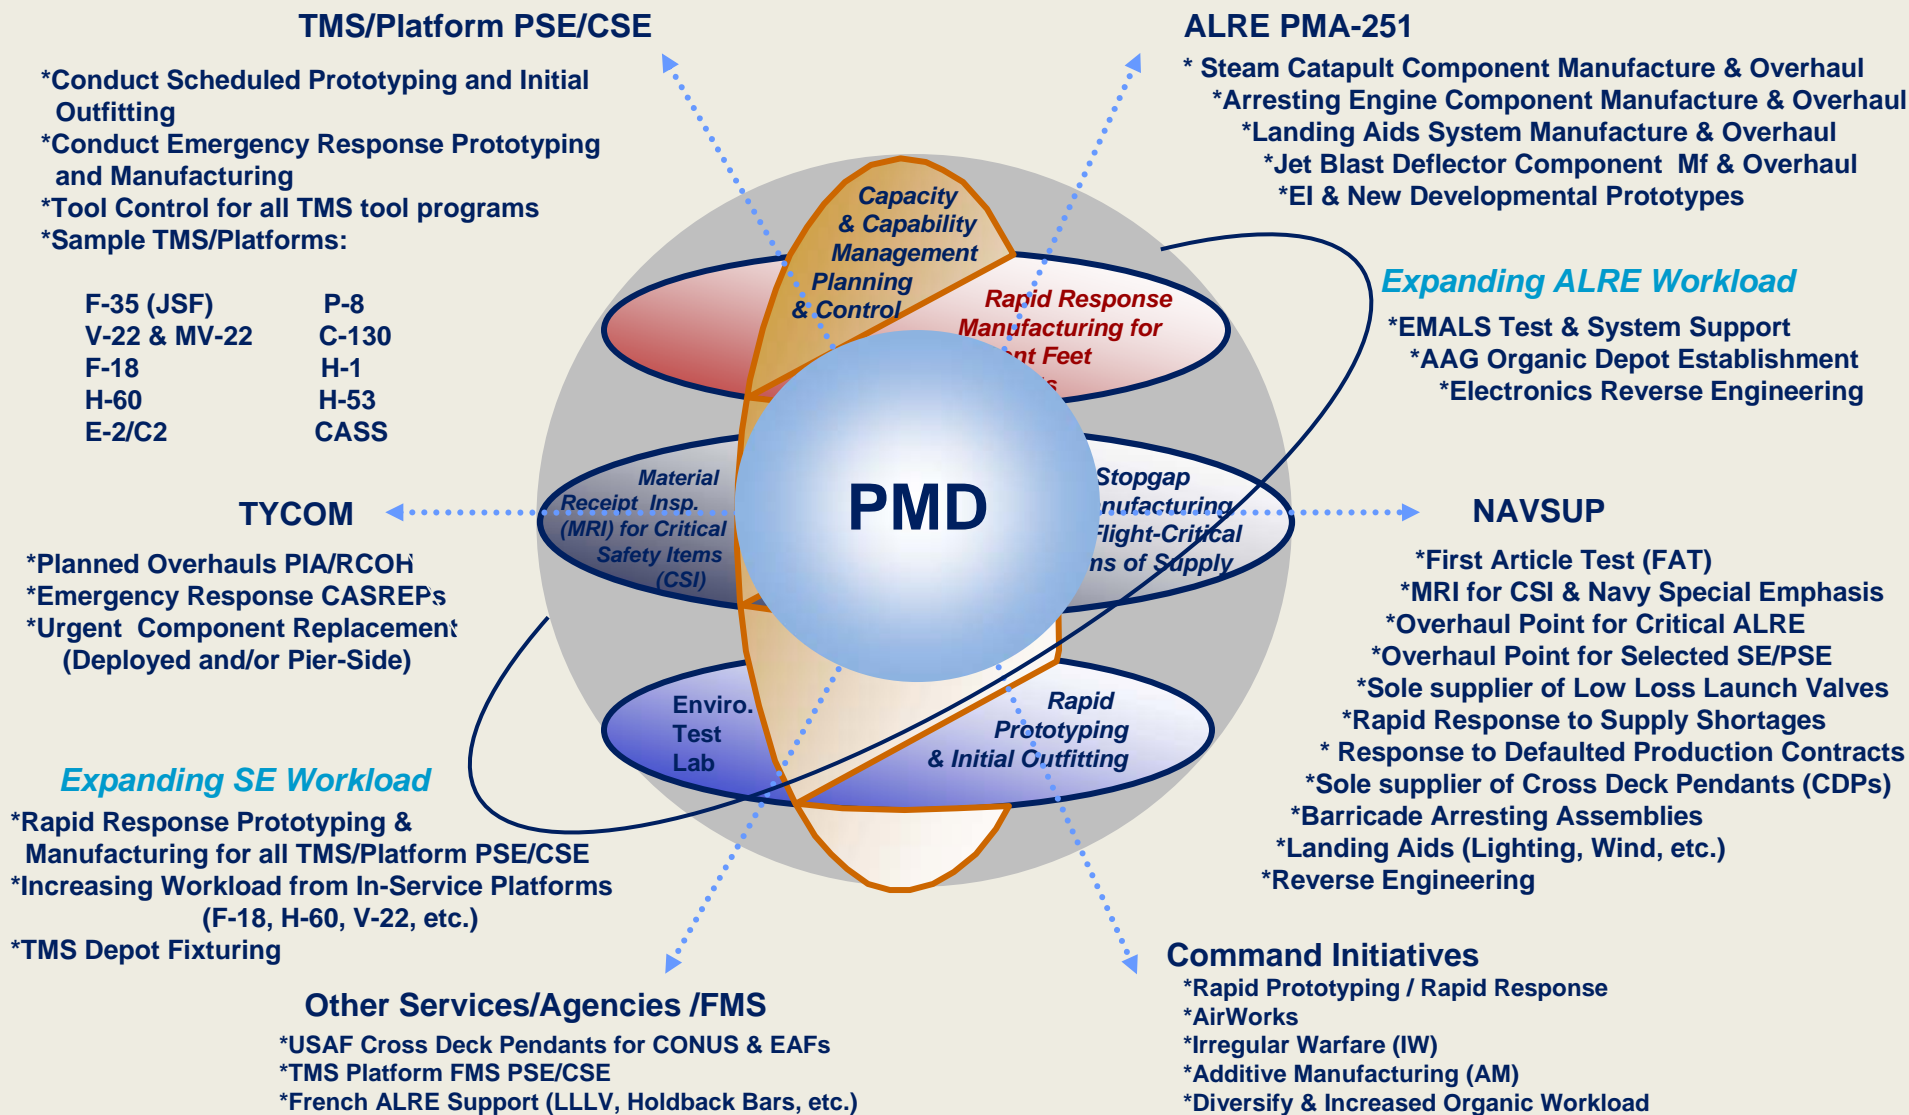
TMS/Platform PSE/CSE

*Conduct Scheduled Prototyping and Initial Outfitting
*Conduct Emergency Response Prototyping and Manufacturing
*Tool Control for all TMS tool programs
*Sample TMS/Platforms:

| | |
|---|---|
| F-35 (JSF) | P-8 |
| V-22 & MV-22 | C-130 |
| F-18 | H-1 |
| H-60 | H-53 |
| E-2/C2 | CASS |

ALRE PMA-251

* Steam Catapult Component Manufacture & Overhaul
*Arresting Engine Component Manufacture & Overhaul
*Landing Aids System Manufacture & Overhaul
*Jet Blast Deflector Component Mf & Overhaul
*EI & New Developmental Prototypes

Expanding ALRE Workload

*EMALS Test & System Support
*AAG Organic Depot Establishment
*Electronics Reverse Engineering

Capacity & Capability Management Planning & Control

Rapid Response Manufacturing for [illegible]nt Feet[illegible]

Material Receipt Insp. (MRI) for Critical Safety Items (CSI)

PMD

Stopgap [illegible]nufacturing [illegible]Flight-Critical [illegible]ns of Supply

Enviro. Test Lab

Rapid Prototyping & Initial Outfitting

TYCOM

*Planned Overhauls PIA/RCOH
*Emergency Response CASREPs
*Urgent Component Replacement (Deployed and/or Pier-Side)

NAVSUP

*First Article Test (FAT)
*MRI for CSI & Navy Special Emphasis
*Overhaul Point for Critical ALRE
*Overhaul Point for Selected SE/PSE
*Sole supplier of Low Loss Launch Valves
*Rapid Response to Supply Shortages
* Response to Defaulted Production Contracts
*Sole supplier of Cross Deck Pendants (CDPs)
*Barricade Arresting Assemblies
*Landing Aids (Lighting, Wind, etc.)
*Reverse Engineering

Expanding SE Workload

*Rapid Response Prototyping & Manufacturing for all TMS/Platform PSE/CSE
*Increasing Workload from In-Service Platforms (F-18, H-60, V-22, etc.)
*TMS Depot Fixturing

Other Services/Agencies /FMS

*USAF Cross Deck Pendants for CONUS & EAFs
*TMS Platform FMS PSE/CSE
*French ALRE Support (LLLV, Holdback Bars, etc.)

Command Initiatives

*Rapid Prototyping / Rapid Response
*AirWorks
*Irregular Warfare (IW)
*Additive Manufacturing (AM)
*Diversify & Increased Organic Workload